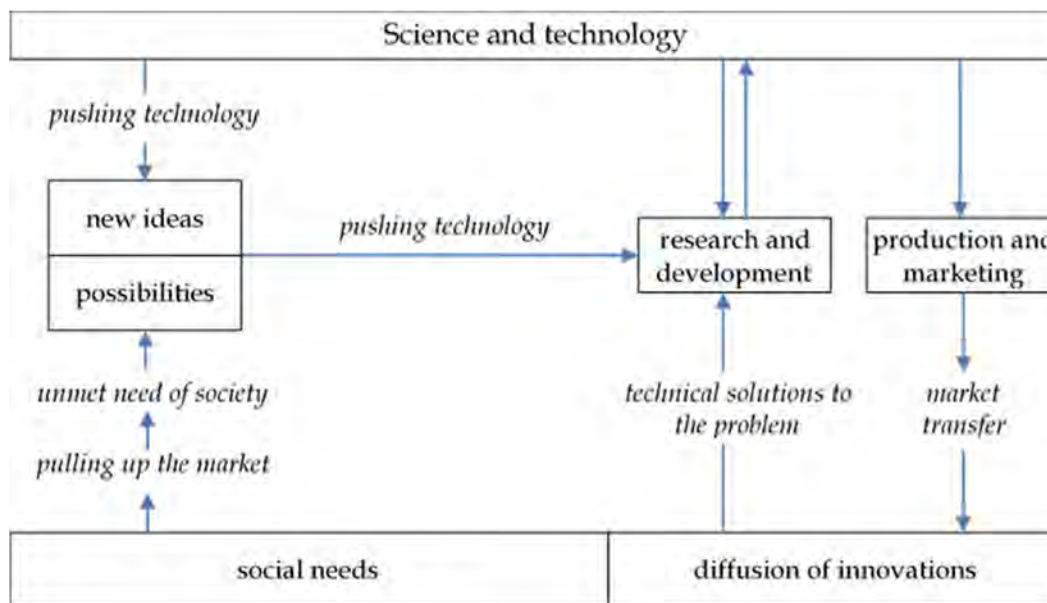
Science and technology

pushing technology

new ideas

possibilities

pushing technology

research and development

production anc marketing

unmet need of society

pulling up the market

technical solutions to the problem

market transfer

social needs

diffusion of innovations